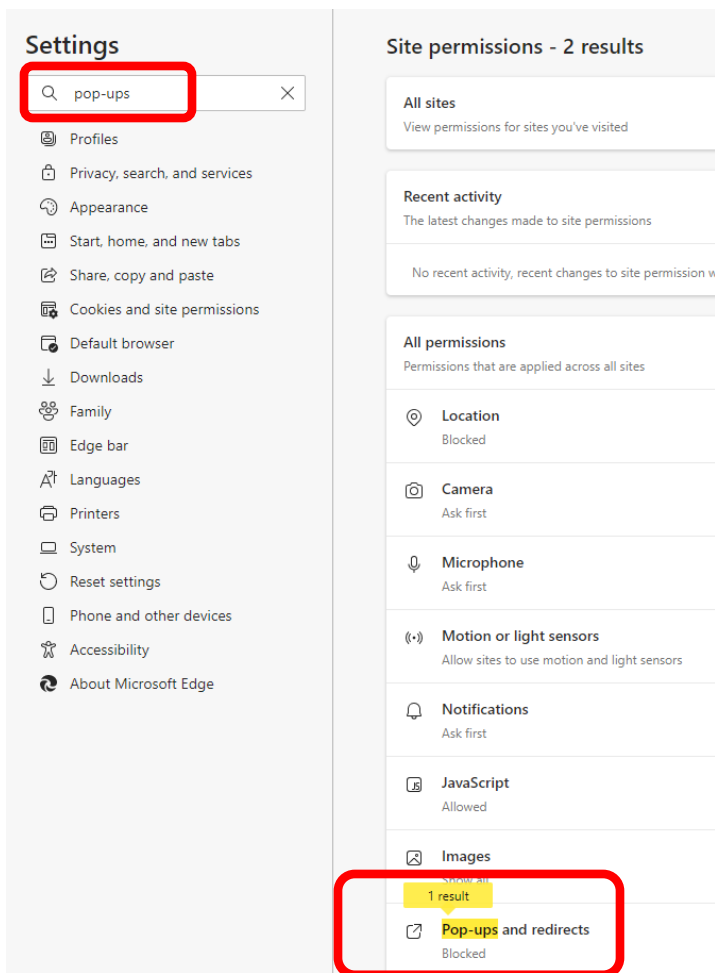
Settings

pop-ups

Profiles
Privacy, search, and services
Appearance
Start, home, and new tabs
Share, copy and paste
Cookies and site permissions
Default browser
Downloads
Family
Edge bar
Languages
Printers
System
Reset settings
Phone and other devices
Accessibility
About Microsoft Edge

Site permissions - 2 results

All sites
View permissions for sites you've visited

Recent activity
The latest changes made to site permissions

No recent activity, recent changes to site permission w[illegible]

All permissions
Permissions that are applied across all sites

Location
Blocked

Camera
Ask first

Microphone
Ask first

Motion or light sensors
Allow sites to use motion and light sensors

Notifications
Ask first

JavaScript
Allowed

Images
Show all

1 result

Pop-ups and redirects
Blocked